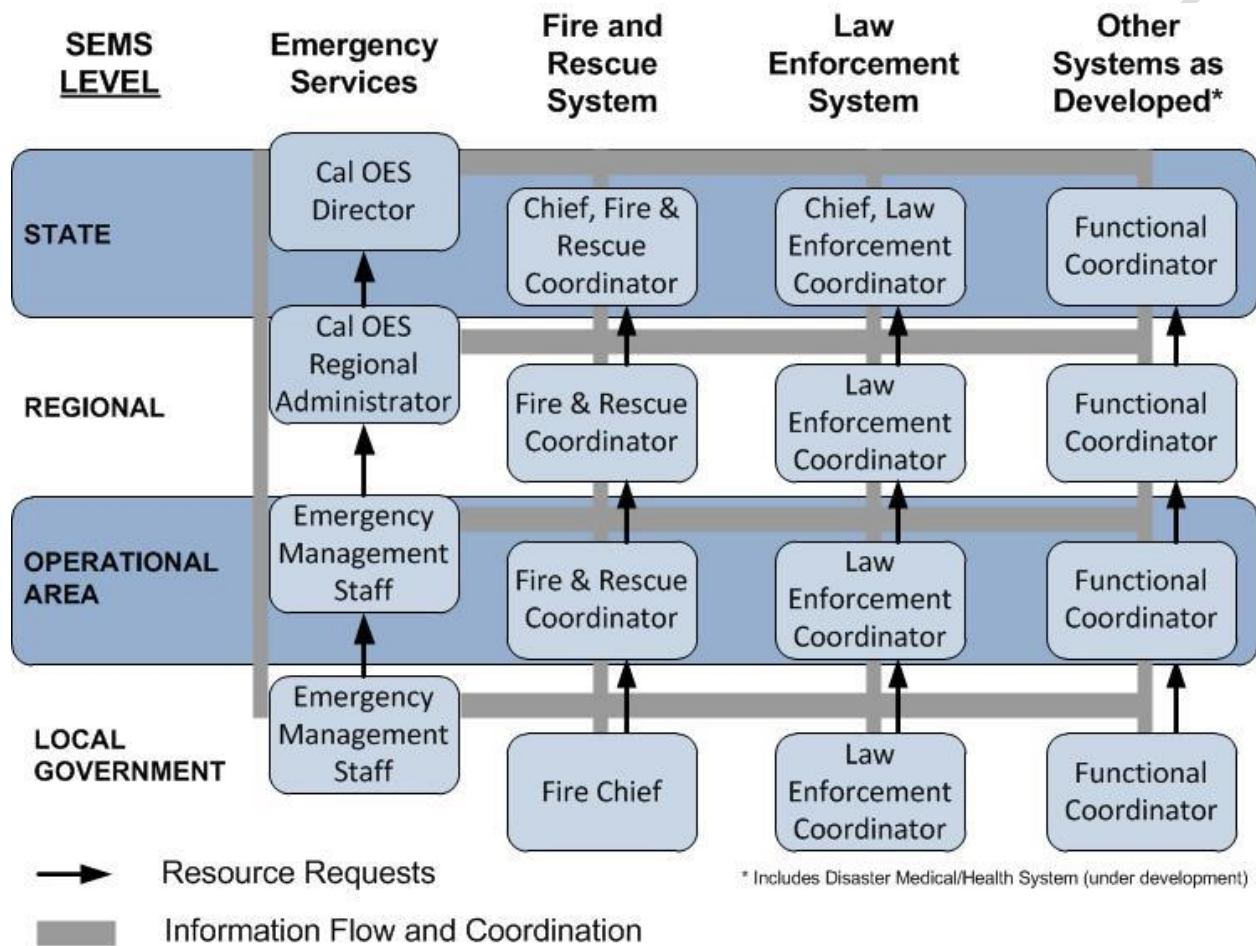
| SEMS LEVEL | Emergency Services | Fire and Rescue System | Law Enforcement System | Other Systems as Developed* |
|---|---|---|---|---|
| STATE | Cal OES Director | Chief, Fire & Rescue Coordinator | Chief, Law Enforcement Coordinator | Functional Coordinator |
| REGIONAL | Cal OES Regional Administrator | Fire & Rescue Coordinator | Law Enforcement Coordinator | Functional Coordinator |
| OPERATIONAL AREA | Emergency Management Staff | Fire & Rescue Coordinator | Law Enforcement Coordinator | Functional Coordinator |
| LOCAL GOVERNMENT | Emergency Management Staff | Fire Chief | Law Enforcement Coordinator | Functional Coordinator |

Resource Requests

Information Flow and Coordination

* Includes Disaster Medical/Health System (under development)